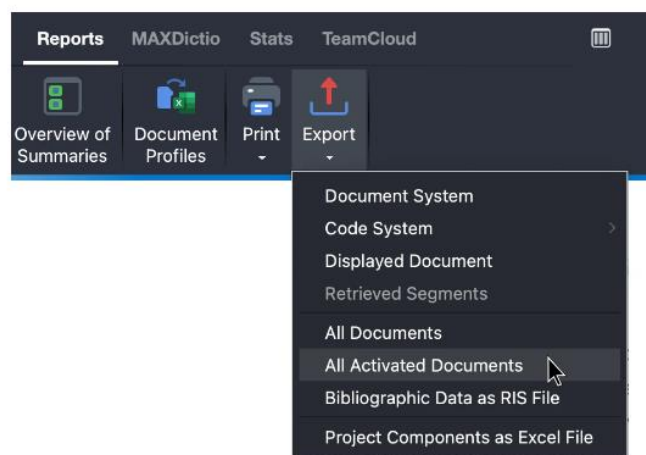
Reports MAXDictio Stats TeamCloud

Overview of Summaries
Document Profiles
Print
Export

Document System
Code System
Displayed Document
Retrieved Segments
All Documents
All Activated Documents
Bibliographic Data as RIS File
Project Components as Excel File